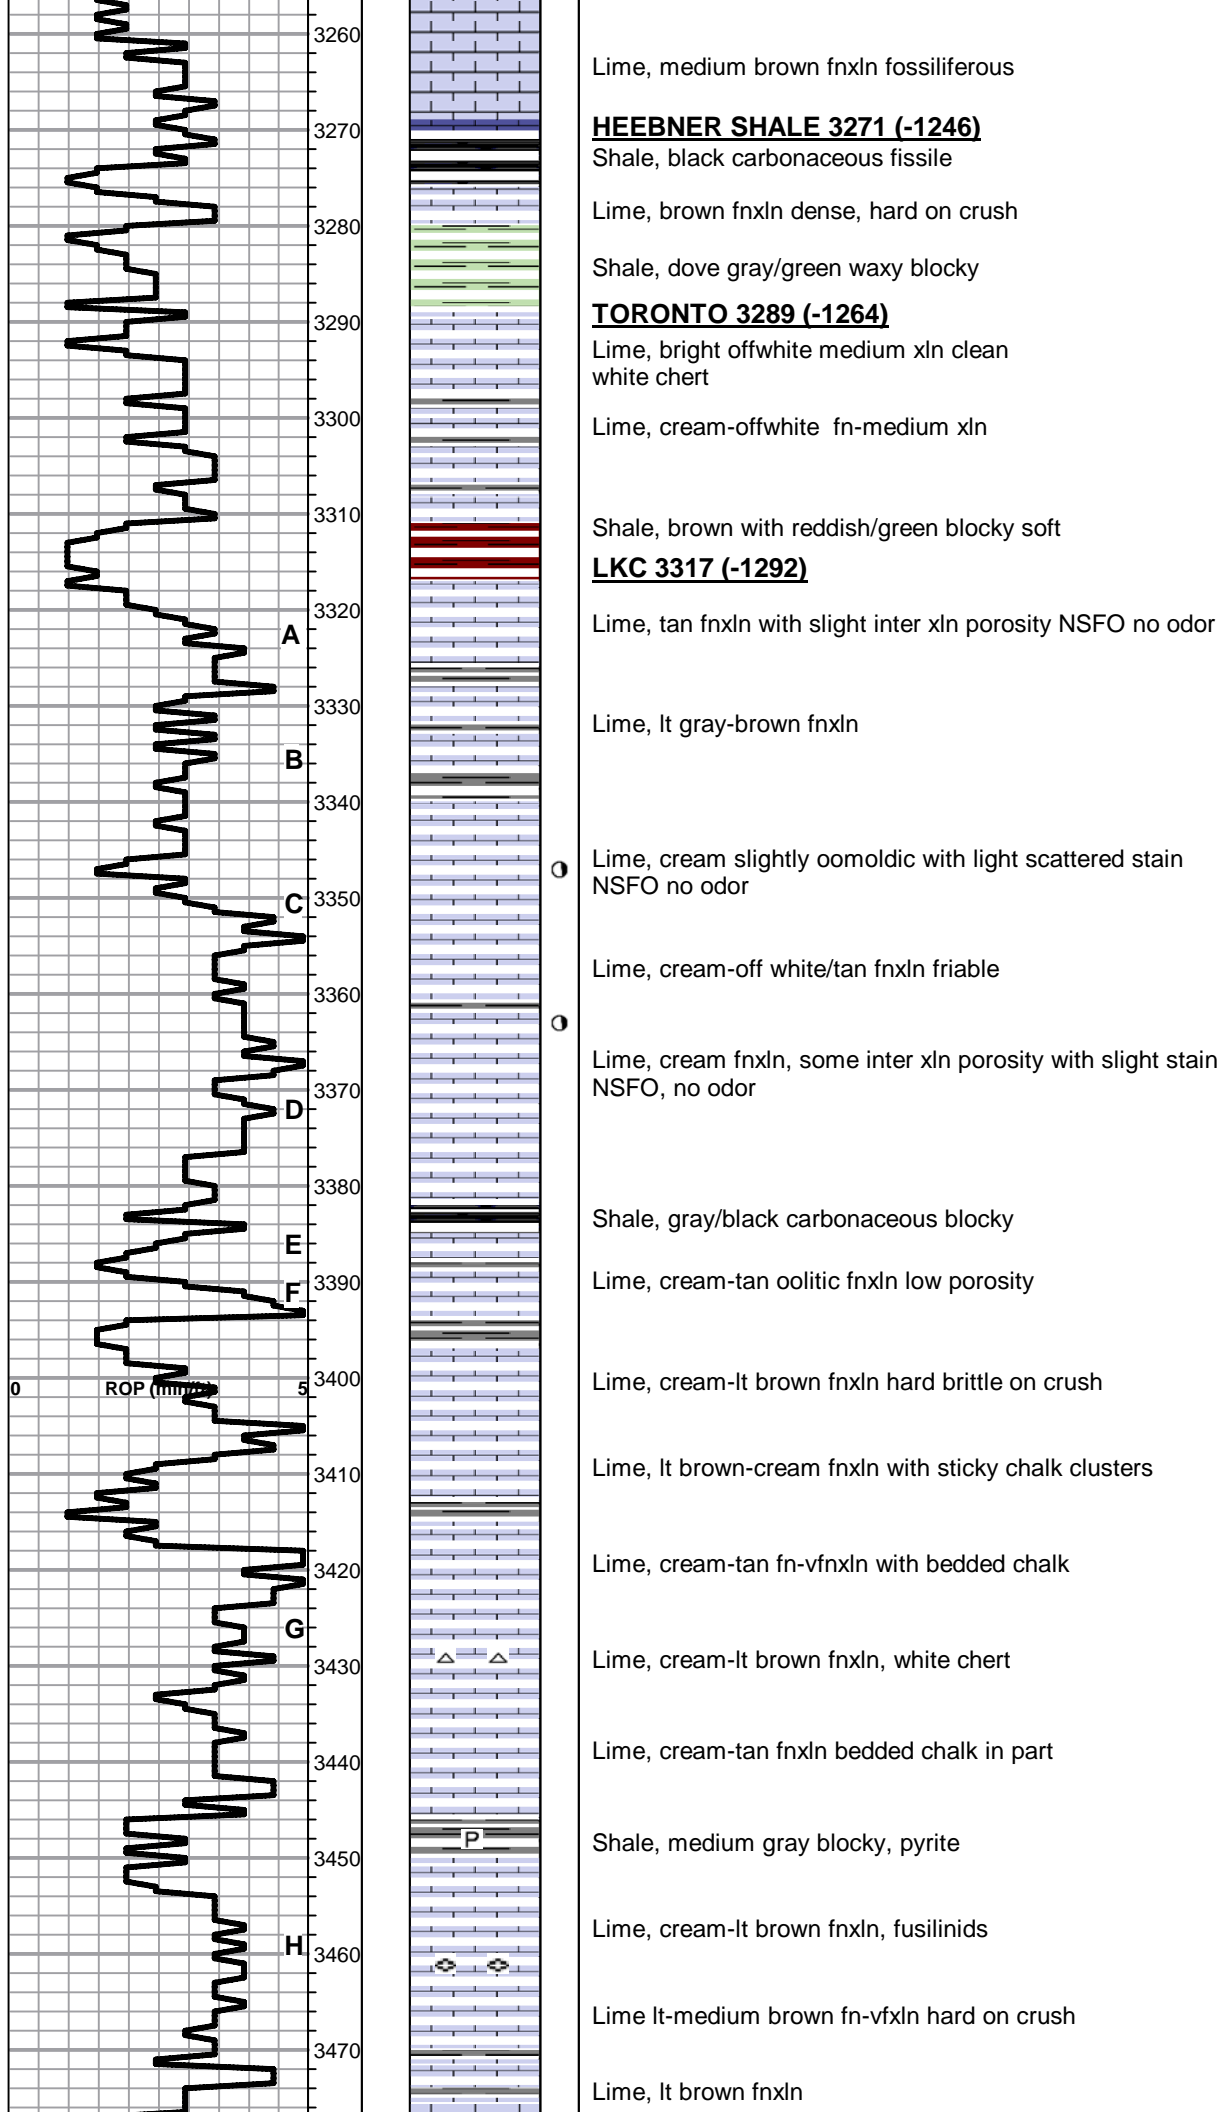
3260
Lime, medium brown fnxln fossiliferous
3270
HEEBNER SHALE 3271 (-1246)
Shale, black carbonaceous fissile
Lime, brown fnxln dense, hard on crush
3280
Shale, dove gray/green waxy blocky
TORONTO 3289 (-1264)
3290
Lime, bright offwhite medium xln clean white chert
3300
Lime, cream-offwhite fn-medium xln
3310
Shale, brown with reddish/green blocky soft
LKC 3317 (-1292)
3320
A
Lime, tan fnxln with slight inter xln porosity NSFO no odor
3330
Lime, lt gray-brown fnxln
B
3340
Lime, cream slightly oomoldic with light scattered stain NSFO no odor
C
3350
Lime, cream-off white/tan fnxln friable
3360
Lime, cream fnxln, some inter xln porosity with slight stain NSFO, no odor
3370
D
3380
Shale, gray/black carbonaceous blocky
E
Lime, cream-tan oolitic fnxln low porosity
F
3390
0 ROP (min/ft) 5
3400
Lime, cream-lt brown fnxln hard brittle on crush
3410
Lime, lt brown-cream fnxln with sticky chalk clusters
3420
Lime, cream-tan fn-vfnxln with bedded chalk
G
3430
Lime, cream-lt brown fnxln, white chert
3440
Lime, cream-tan fnxln bedded chalk in part
P
Shale, medium gray blocky, pyrite
3450
Lime, cream-lt brown fnxln, fusilinids
H
3460
Lime lt-medium brown fn-vfxln hard on crush
3470
Lime, lt brown fnxln